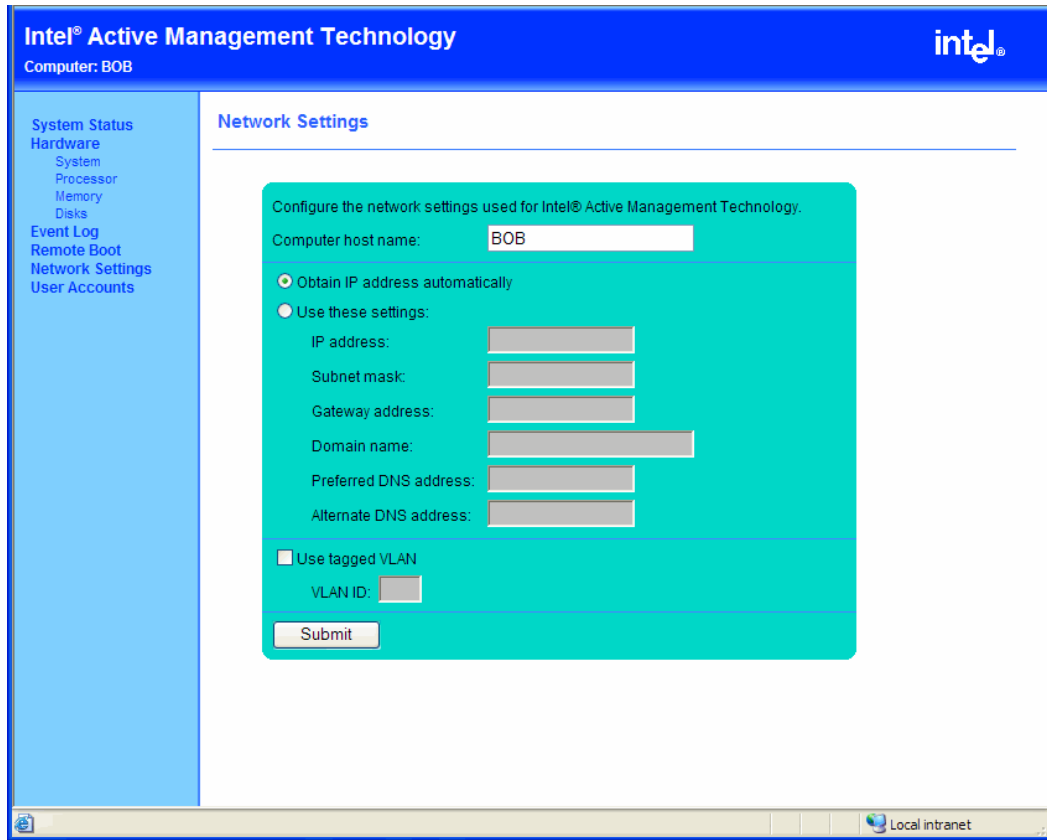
Intel® Active Management Technology
Computer: BOB

intel.

System Status
Hardware
System
Processor
Memory
Disks
Event Log
Remote Boot
Network Settings
User Accounts

Network Settings

Configure the network settings used for Intel® Active Management Technology.

Computer host name: BOB

Obtain IP address automatically

Use these settings:

IP address:

Subnet mask:

Gateway address:

Domain name:

Preferred DNS address:

Alternate DNS address:

Use tagged VLAN

VLAN ID:

Submit

Local intranet